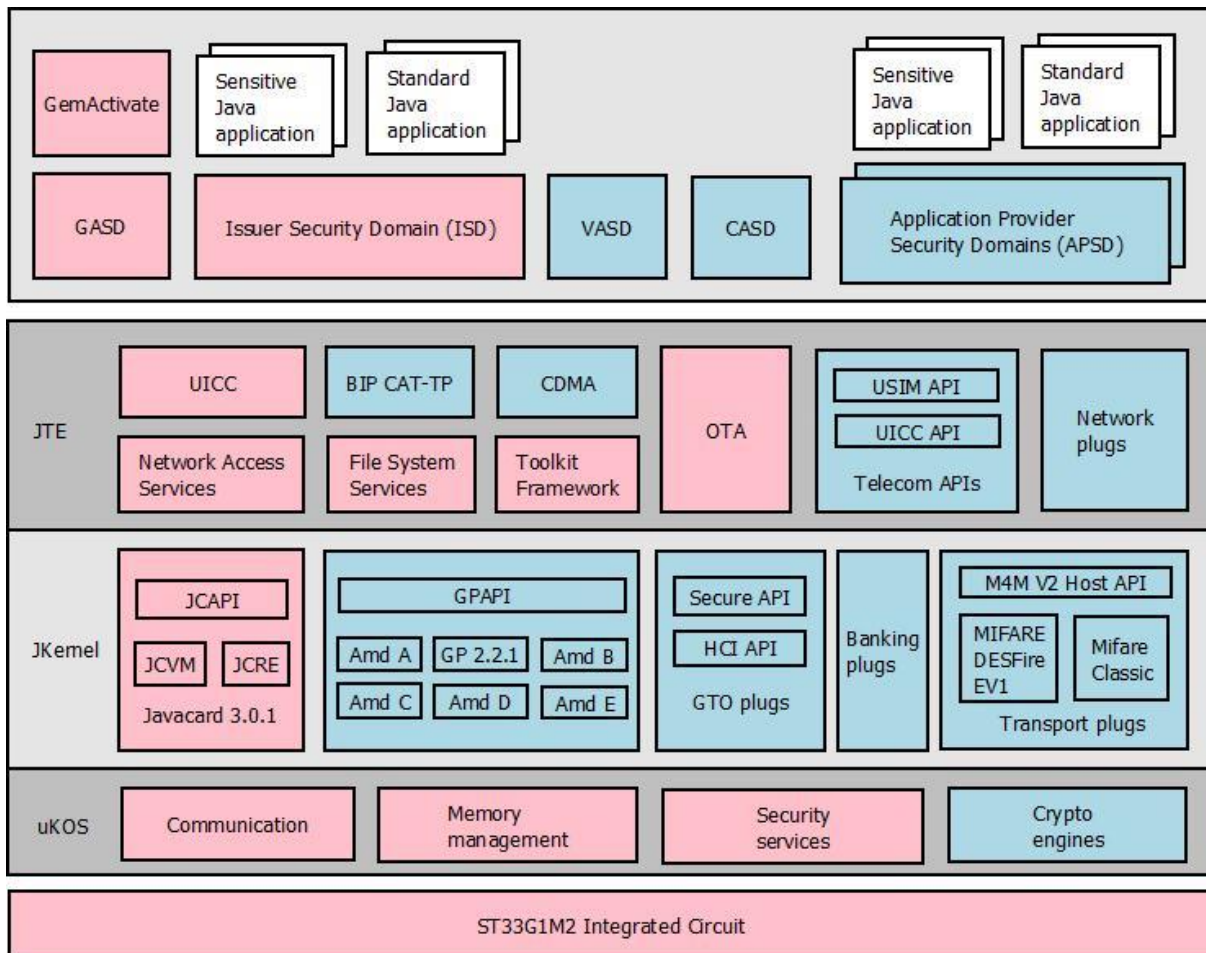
GemActivate

Sensitive Java application

Standard Java application

Sensitive Java application

Standard Java application

GASD

Issuer Security Domain (ISD)

VASD

CASD

Application Provider Security Domains (APSD)

JTE

UICC

BIP CAT-TP

CDMA

OTA

USIM API

UICC API

Telecom APIs

Network plugs

Network Access Services

File System Services

Toolkit Framework

JKernel

JCAPI

JCVM

JCRE

Javacard 3.0.1

GPAPI

Amd A

GP 2.2.1

Amd B

Amd C

Amd D

Amd E

Secure API

HCI API

GTO plugs

Banking plugs

M4M V2 Host API

MIFARE DESFire EV1

Mifare Classic

Transport plugs

uKOS

Communication

Memory management

Security services

Crypto engines

ST33G1M2 Integrated Circuit